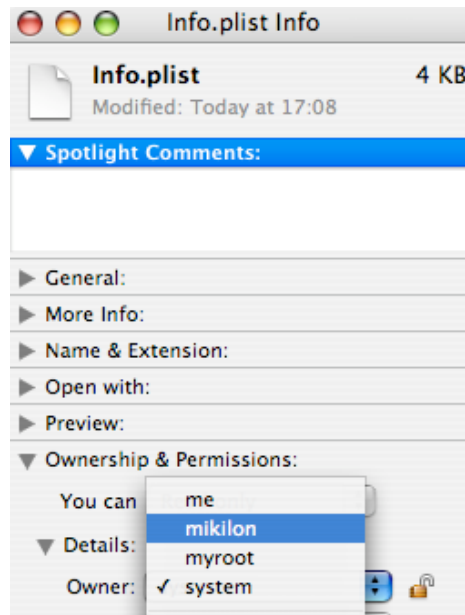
Info.plist Info

Info.plist

4 KB

Modified: Today at 17:08

▼ Spotlight Comments:

▶ General:

▶ More Info:

▶ Name & Extension:

▶ Open with:

▶ Preview:

▼ Ownership & Permissions:

You can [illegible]

me

mikilon

myroot

✓ system

▼ Details:

Owner: